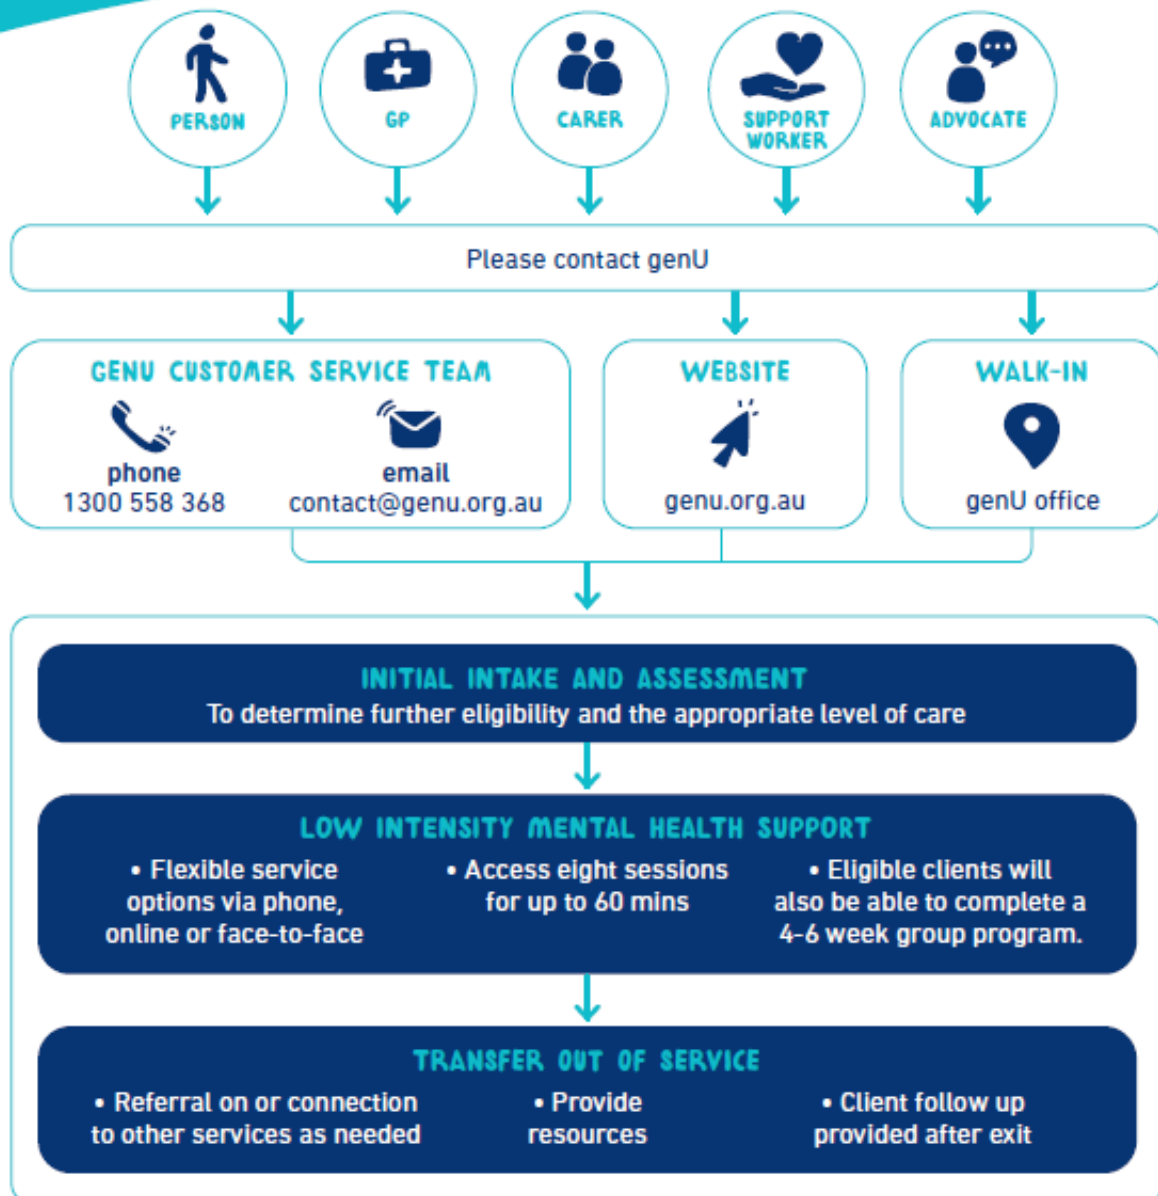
PERSON

GP

CARER

SUPPORT WORKER

ADVOCATE

Please contact genU

GENU CUSTOMER SERVICE TEAM

phone
1300 558 368

email
contact@genu.org.au

WEBSITE

genu.org.au

WALK-IN

genU office

INITIAL INTAKE AND ASSESSMENT
To determine further eligibility and the appropriate level of care

LOW INTENSITY MENTAL HEALTH SUPPORT

• Flexible service options via phone, online or face-to-face

• Access eight sessions for up to 60 mins

• Eligible clients will also be able to complete a 4-6 week group program.

TRANSFER OUT OF SERVICE

• Referral on or connection to other services as needed

• Provide resources

• Client follow up provided after exit